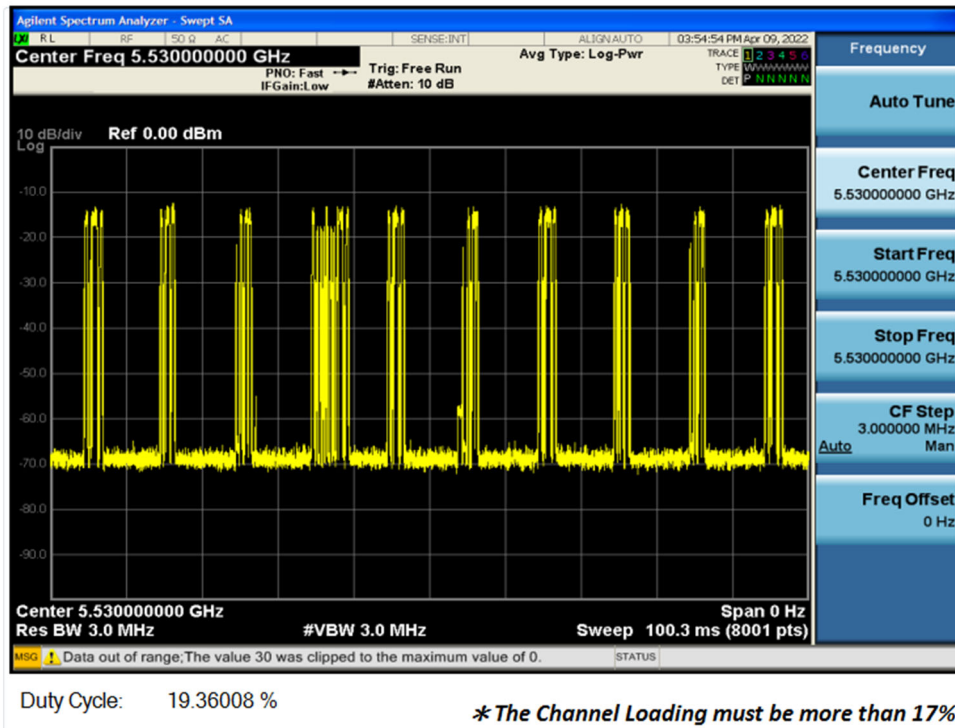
Agilent Spectrum Analyzer - Swept SA
RL RF 50 Ω AC SENSE:INT ALIGN AUTO 03:54:54 PM Apr 09, 2022
Center Freq 5.530000000 GHz
PNO: Fast
IFGain:Low
Trig: Free Run
#Atten: 10 dB
Avg Type: Log-Pwr
TRACE 1 2 3 4 5 6
TYPE WWWWWW
DET P N N N N N

10 dB/div Ref 0.00 dBm
Log
-10.0
-20.0
-30.0
-40.0
-50.0
-60.0
-70.0
-80.0
-90.0

Center 5.530000000 GHz
Res BW 3.0 MHz
#VBW 3.0 MHz
Span 0 Hz
Sweep 100.3 ms (8001 pts)

MSG Data out of range;The value 30 was clipped to the maximum value of 0.
STATUS

Frequency
Auto Tune
Center Freq
5.530000000 GHz
Start Freq
5.530000000 GHz
Stop Freq
5.530000000 GHz
CF Step
3.000000 MHz
Auto Man
Freq Offset
0 Hz

Duty Cycle: 19.36008 %

* The Channel Loading must be more than 17%